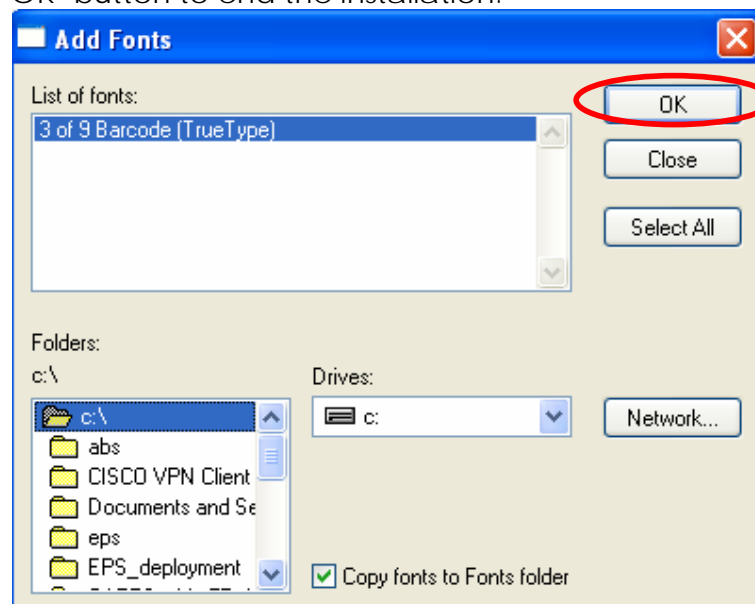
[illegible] button to end the installation.

Add Fonts

List of fonts:

3 of 9 Barcode (TrueType)

OK

Close

Select All

Folders:

c:\

Drives:

c:\

abs

CISCO VPN Client

Documents and Se

eps

EPS_deployment

c:

Network...

Copy fonts to Fonts folder